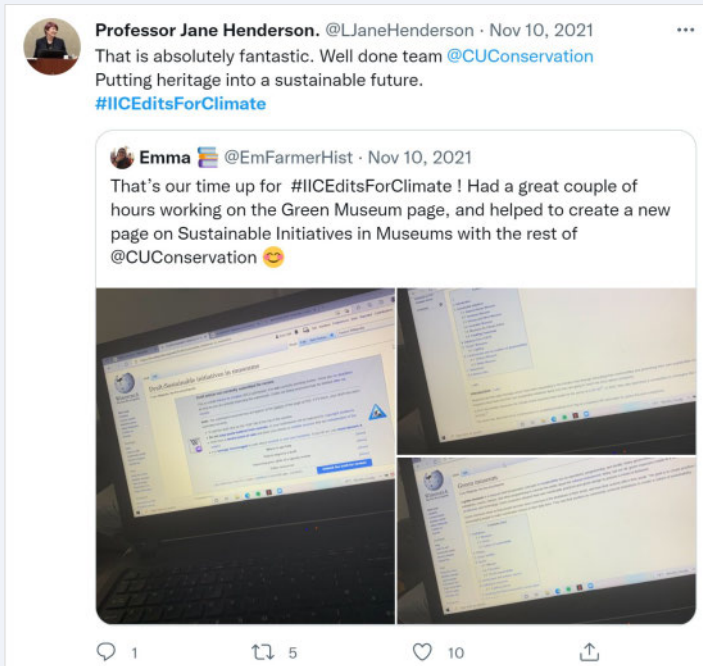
Professor Jane Henderson. @LJaneHenderson · Nov 10, 2021
That is absolutely fantastic. Well done team @CUConservation
Putting heritage into a sustainable future.
#IICEditsForClimate

Emma @EmFarmerHist · Nov 10, 2021
That's our time up for #IICEditsForClimate ! Had a great couple of hours working on the Green Museum page, and helped to create a new page on Sustainable Initiatives in Museums with the rest of @CUConservation 😊

Draft:Sustainable initiatives in museums

Green museum

1
5
10